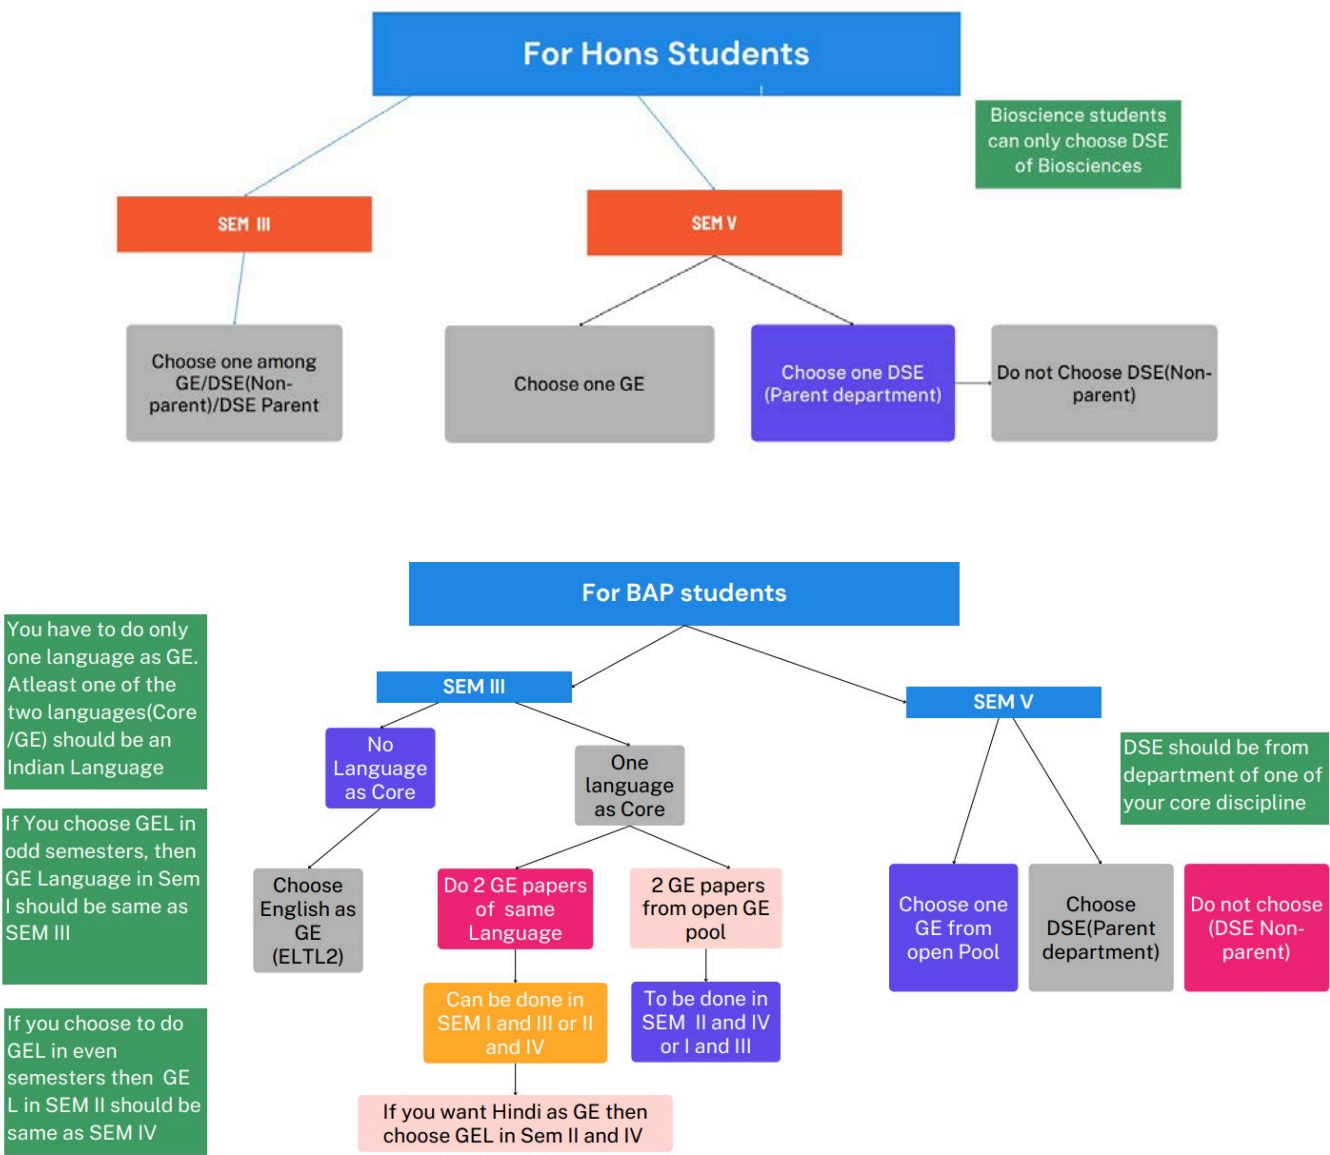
For Hons Students

Bioscience students can only choose DSE of Biosciences

SEM III

SEM V

Choose one among GE/DSE(Non-parent)/DSE Parent

Choose one GE

Choose one DSE (Parent department)

Do not Choose DSE(Non-parent)

For BAP students

You have to do only one language as GE. Atleast one of the two languages(Core /GE) should be an Indian Language

If You choose GEL in odd semesters, then GE Language in Sem I should be same as SEM III

If you choose to do GEL in even semesters then GE L in SEM II should be same as SEM IV

SEM III

SEM V

DSE should be from department of one of your core discipline

No Language as Core

One language as Core

Choose English as GE (ELTL2)

Do 2 GE papers of same Language

2 GE papers from open GE pool

Can be done in SEM I and III or II and IV

To be done in SEM II and IV or I and III

If you want Hindi as GE then choose GEL in Sem II and IV

Choose one GE from open Pool

Choose DSE(Parent department)

Do not choose (DSE Non-parent)